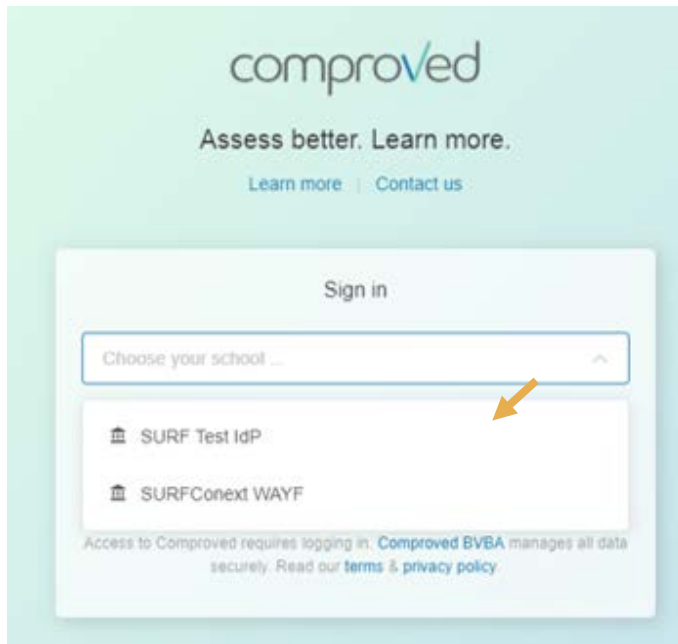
comproVed

Assess better. Learn more.

Learn more | Contact us

Sign in

Choose your school ...

SURF Test IdP

SURFConext WAYF

Access to Comproved requires logging in. Comproved BVBA manages all data securely. Read our terms & privacy policy